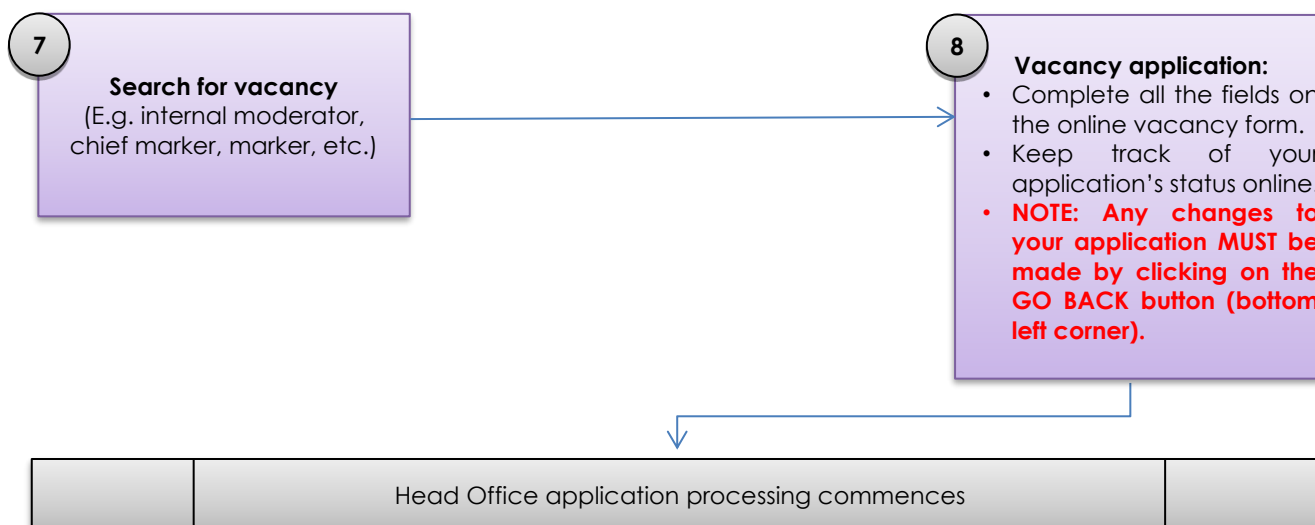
7

Search for vacancy
(E.g. internal moderator, chief marker, marker, etc.)

8

Vacancy application:
• Complete all the fields on the online vacancy form.
• Keep track of your application's status online
• NOTE: Any changes to your application MUST be made by clicking on the GO BACK button (bottom left corner).

Head Office application processing commences